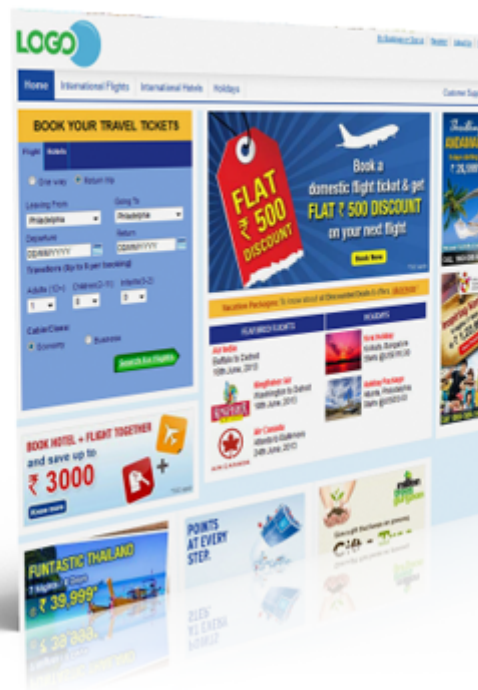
LOGO

Home International Flights International Hotels Holidays

Customer Sup

BOOK YOUR TRAVEL TICKETS

Flight Hotels

One way Return trip

Leaving From Philadelphia

Going To Philadelphia

Departure DD/MM/YYYY

Return DD/MM/YYYY

Travellers (Up to 9 per booking)

Adults (12+) 1

Children (2-11) 0

Infants (0-2) 0

Cabin Class:

Economy Business

Search for Flights

FLAT ₹ 500 DISCOUNT

Book a domestic flight ticket & get FLAT ₹ 500 DISCOUNT on your next flight

Book Now

Vacation Packages: To know about all Discounted Deals & Offers

FEATURED FLIGHTS

HOLIDAYS

Air India

Kingfisher

Air Canada

BOOK HOTEL + FLIGHT TOGETHER and save up to ₹ 3000

Know more

FUNTASTIC THAILAND

₹ 39,999*

POINTS AT EVERY STEP.

Gift • Tree

₹ 26,999

ANDAMAN

₹ 3,000